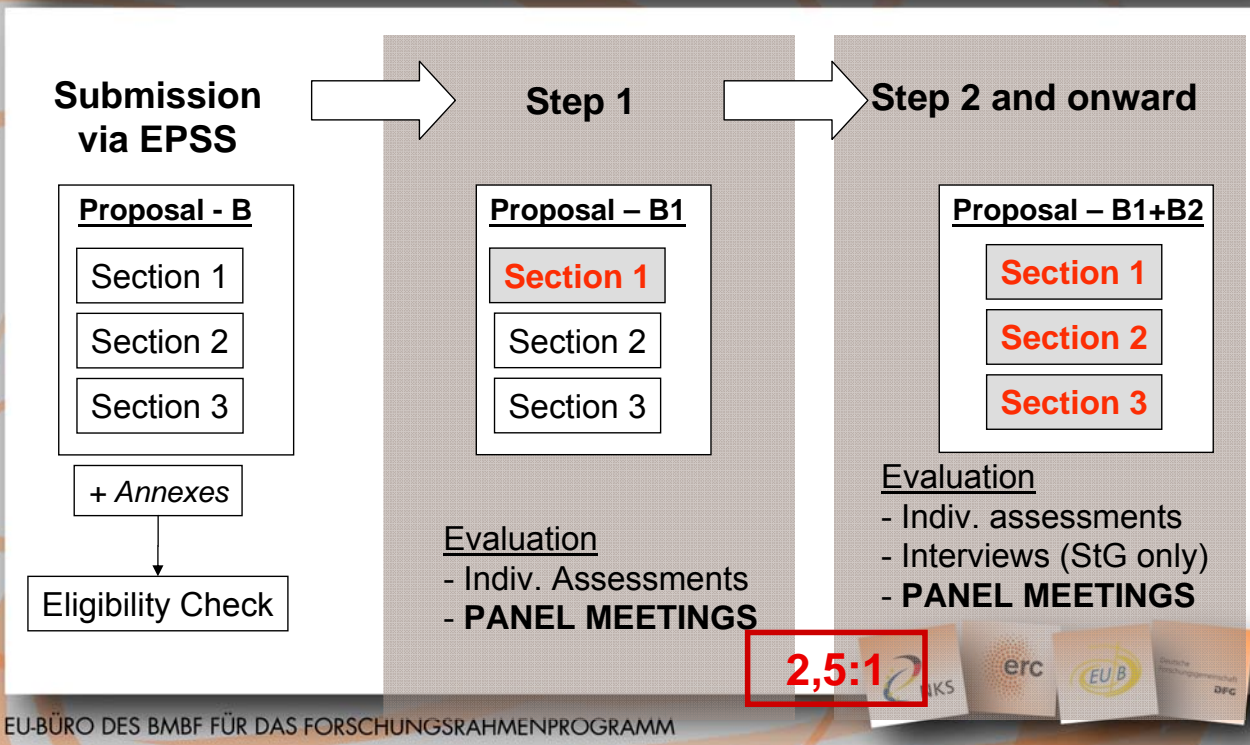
Submission via EPSS

Proposal - B

Section 1

Section 2

Section 3

+ *Annexes*

Eligibility Check

Step 1

Proposal – B1

Section 1

Section 2

Section 3

Evaluation

- Indiv. Assessments

- **PANEL MEETINGS**

Step 2 and onward

Proposal – B1+B2

Section 1

Section 2

Section 3

Evaluation

- Indiv. assessments

- Interviews (StG only)

- **PANEL MEETINGS**

2,5:1

NKS

erc

EUB

Deutsche Forschungsgemeinschaft DFG

EU-BÜRO DES BMBF FÜR DAS FORSCHUNGSRAHMENPROGRAMM